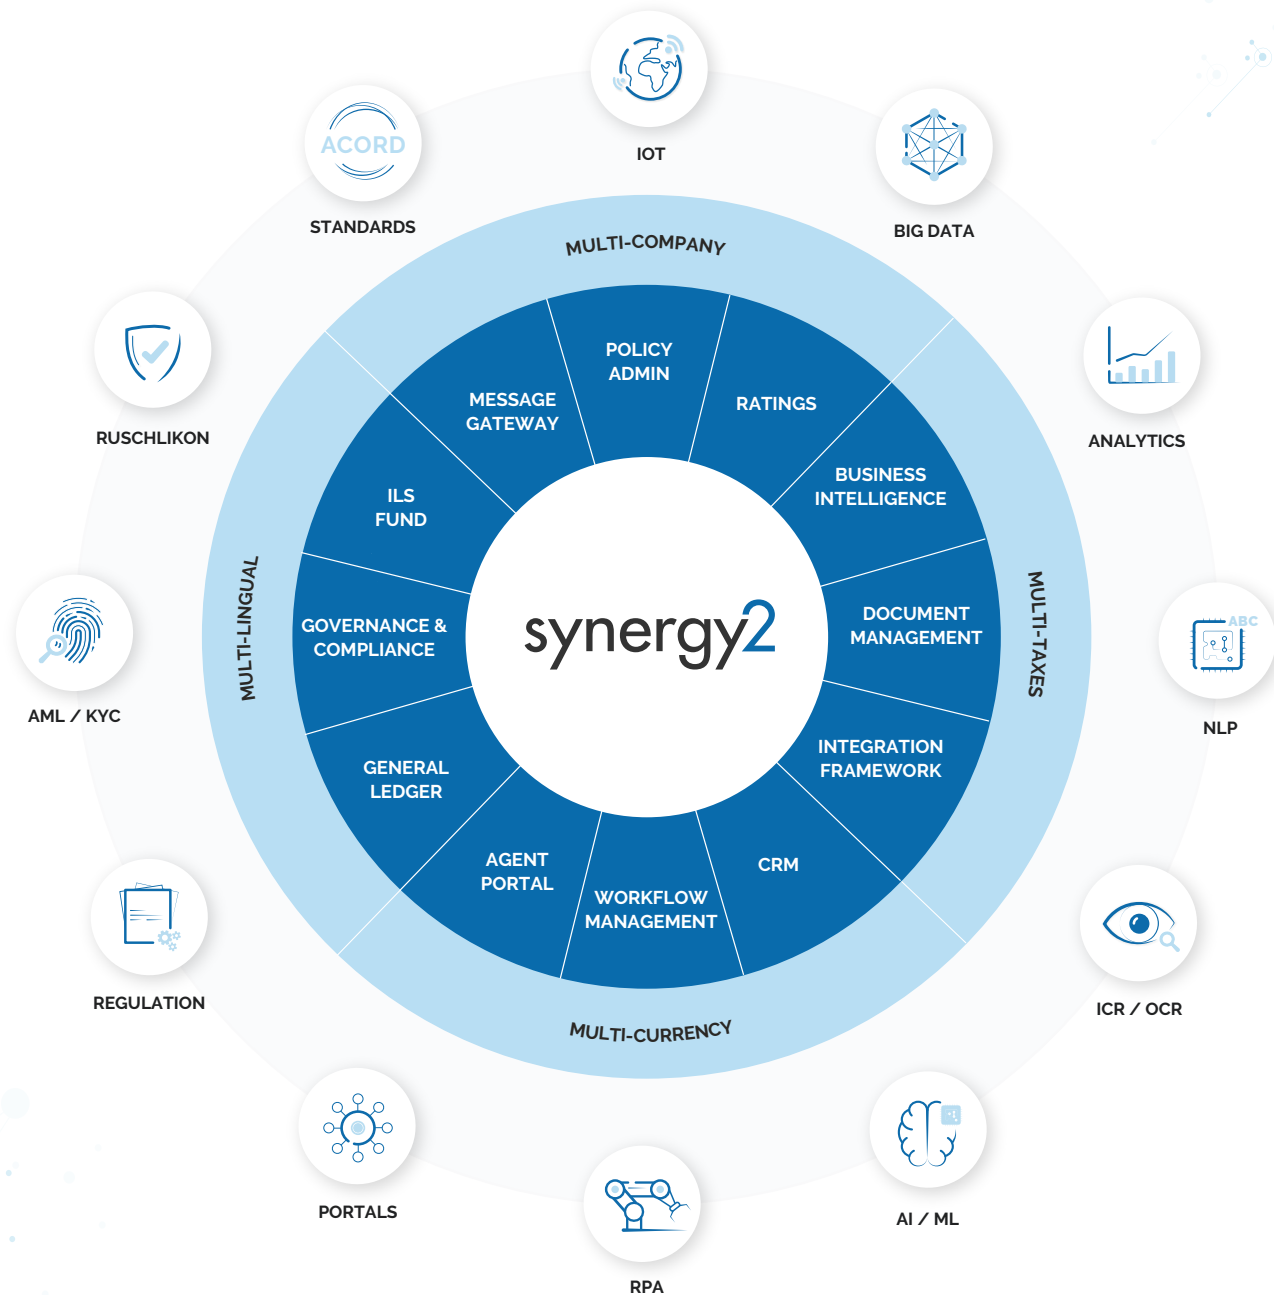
IOT

ACORD

STANDARDS

BIG DATA

MULTI-COMPANY

POLICY ADMIN

MESSAGE GATEWAY

RATINGS

RUSCHLIKON

ANALYTICS

BUSINESS INTELLIGENCE

ILS FUND

MULTI-LINGUAL

GOVERNANCE & COMPLIANCE

synergy2

DOCUMENT MANAGEMENT

MULTI-TAXES

ABC

NLP

AML / KYC

GENERAL LEDGER

INTEGRATION FRAMEWORK

AGENT PORTAL

CRM

WORKFLOW MANAGEMENT

REGULATION

ICR / OCR

MULTI-CURRENCY

PORTALS

AI / ML

RPA